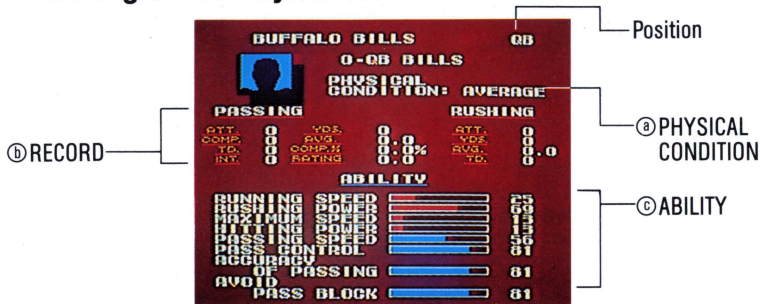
BUFFALO BILLS QB

0-QB BILLS

PHYSICAL CONDITION: AVERAGE

PASSING

RUSHING

| ATT. | 0 | YDS. | 0 | ATT. | 0 |
|---|---|---|---|---|---|
| COMP. | 0 | AVG. | 0.0 | YDS. | 0 |
| TD. | 0 | COMP.% | 0.0% | AVG. | 0.0 |
| INT. | 0 | RATING | 0.0 | TD. | 0 |

ABILITY

RUNNING SPEED 25
RUSHING POWER 50
MAXIMUM SPEED 13
HITTING POWER 13
PASSING SPEED 56
PASS CONTROL 81
ACCURACY OF PASSING 81
AVOID PASS BLOCK 81

Position

ⓐ PHYSICAL CONDITION

ⓑ RECORD

ⓒ ABILITY